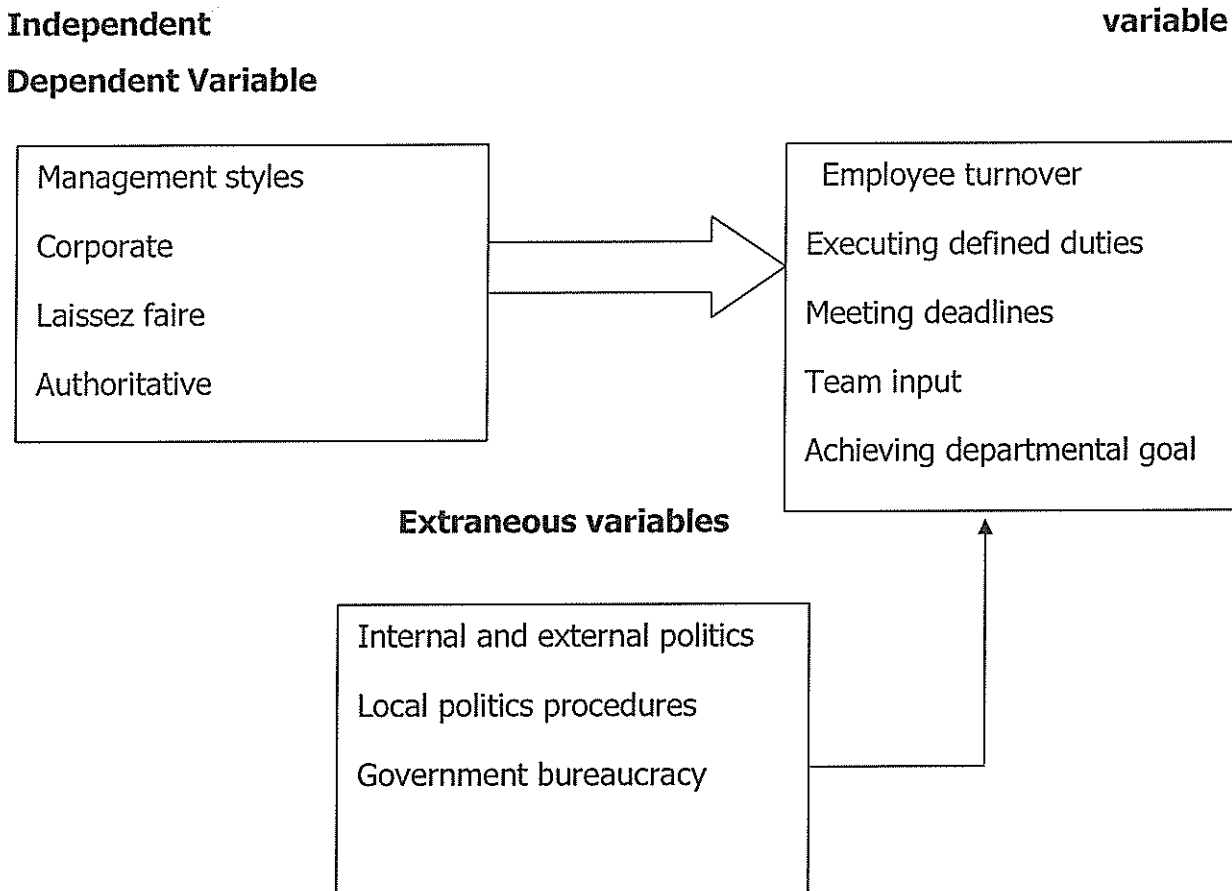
Independent variable

Dependent Variable

Management styles

Corporate

Laissez faire

Authoritative

Employee turnover

Executing defined duties

Meeting deadlines

Team input

Achieving departmental goal

Extraneous variables

Internal and external politics

Local politics procedures

Government bureaucracy